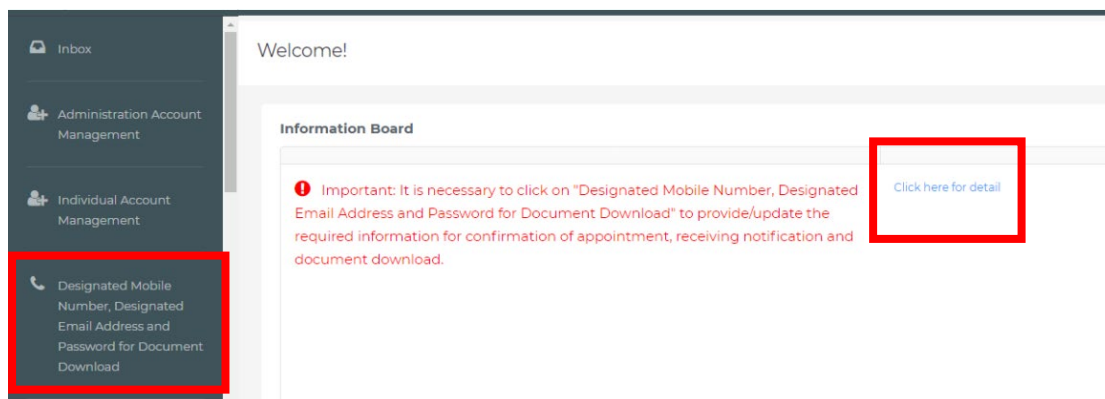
Inbox

Administration Account Management

Individual Account Management

Designated Mobile Number, Designated Email Address and Password for Document Download

Welcome!

Information Board

Important: It is necessary to click on "Designated Mobile Number, Designated Email Address and Password for Document Download" to provide/update the required information for confirmation of appointment, receiving notification and document download.

Click here for detail